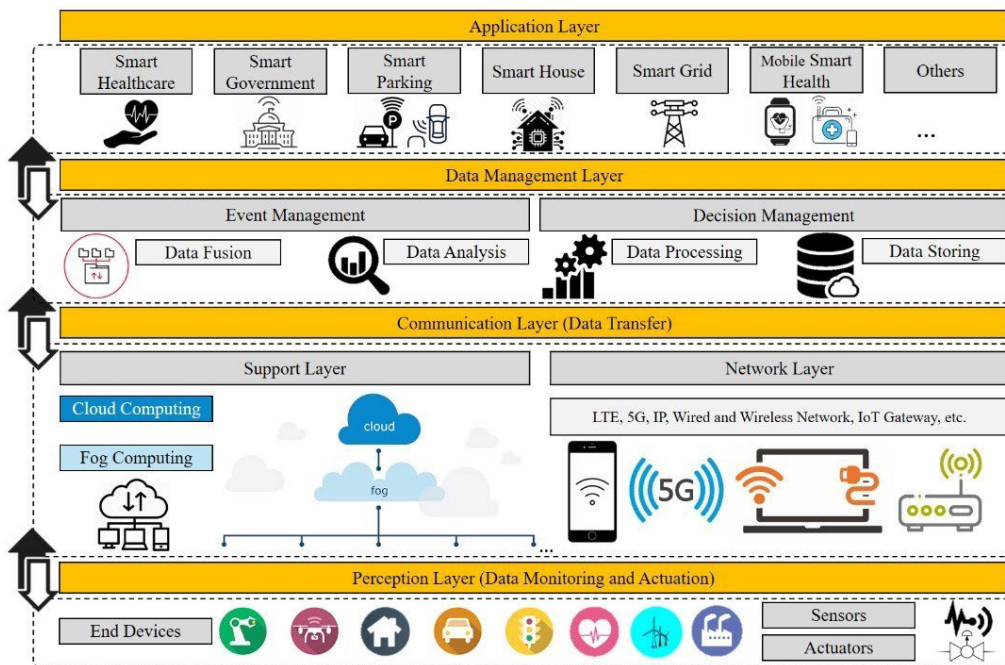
Application Layer

Smart Healthcare

Smart Government

Smart Parking

Smart House

Smart Grid

Mobile Smart Health

Others

...

Data Management Layer

Event Management

Decision Management

Data Fusion

Data Analysis

Data Processing

Data Storing

Communication Layer (Data Transfer)

Support Layer

Network Layer

Cloud Computing

Fog Computing

cloud

fog

...

LTE, 5G, IP, Wired and Wireless Network, IoT Gateway, etc.

5G

Perception Layer (Data Monitoring and Actuation)

End Devices

Sensors

Actuators